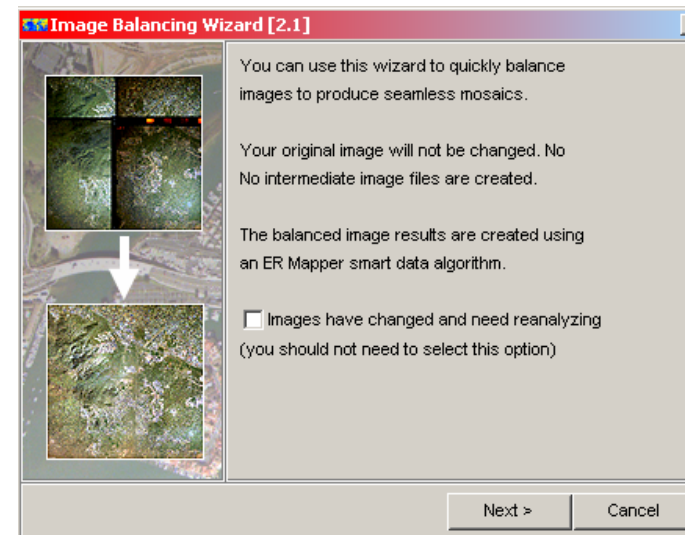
Image Balancing Wizard [2.1]

You can use this wizard to quickly balance images to produce seamless mosaics.

Your original image will not be changed. No No intermediate image files are created.

The balanced image results are created using an ER Mapper smart data algorithm.

Images have changed and need reanalyzing (you should not need to select this option)

Next >
Cancel